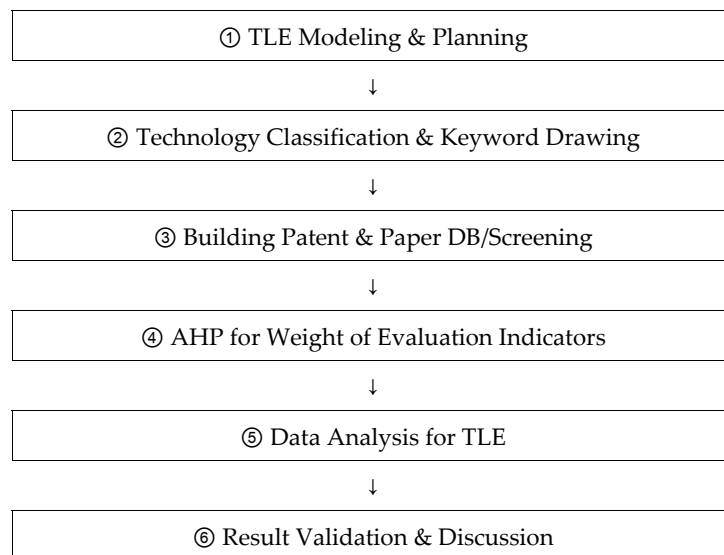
① TLE Modeling & Planning

↓

② Technology Classification & Keyword Drawing

↓

③ Building Patent & Paper DB/Screening

↓

④ AHP for Weight of Evaluation Indicators

↓

⑤ Data Analysis for TLE

↓

⑥ Result Validation & Discussion